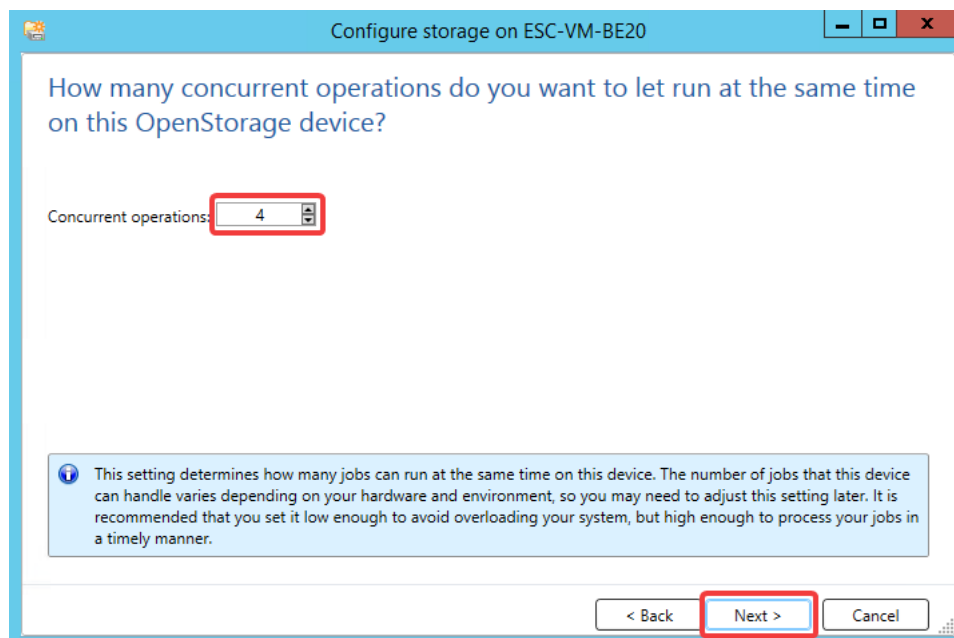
Configure storage on ESC-VM-BE20

How many concurrent operations do you want to let run at the same time on this OpenStorage device?

Concurrent operations: 4

This setting determines how many jobs can run at the same time on this device. The number of jobs that this device can handle varies depending on your hardware and environment, so you may need to adjust this setting later. It is recommended that you set it low enough to avoid overloading your system, but high enough to process your jobs in a timely manner.

< Back Next > Cancel